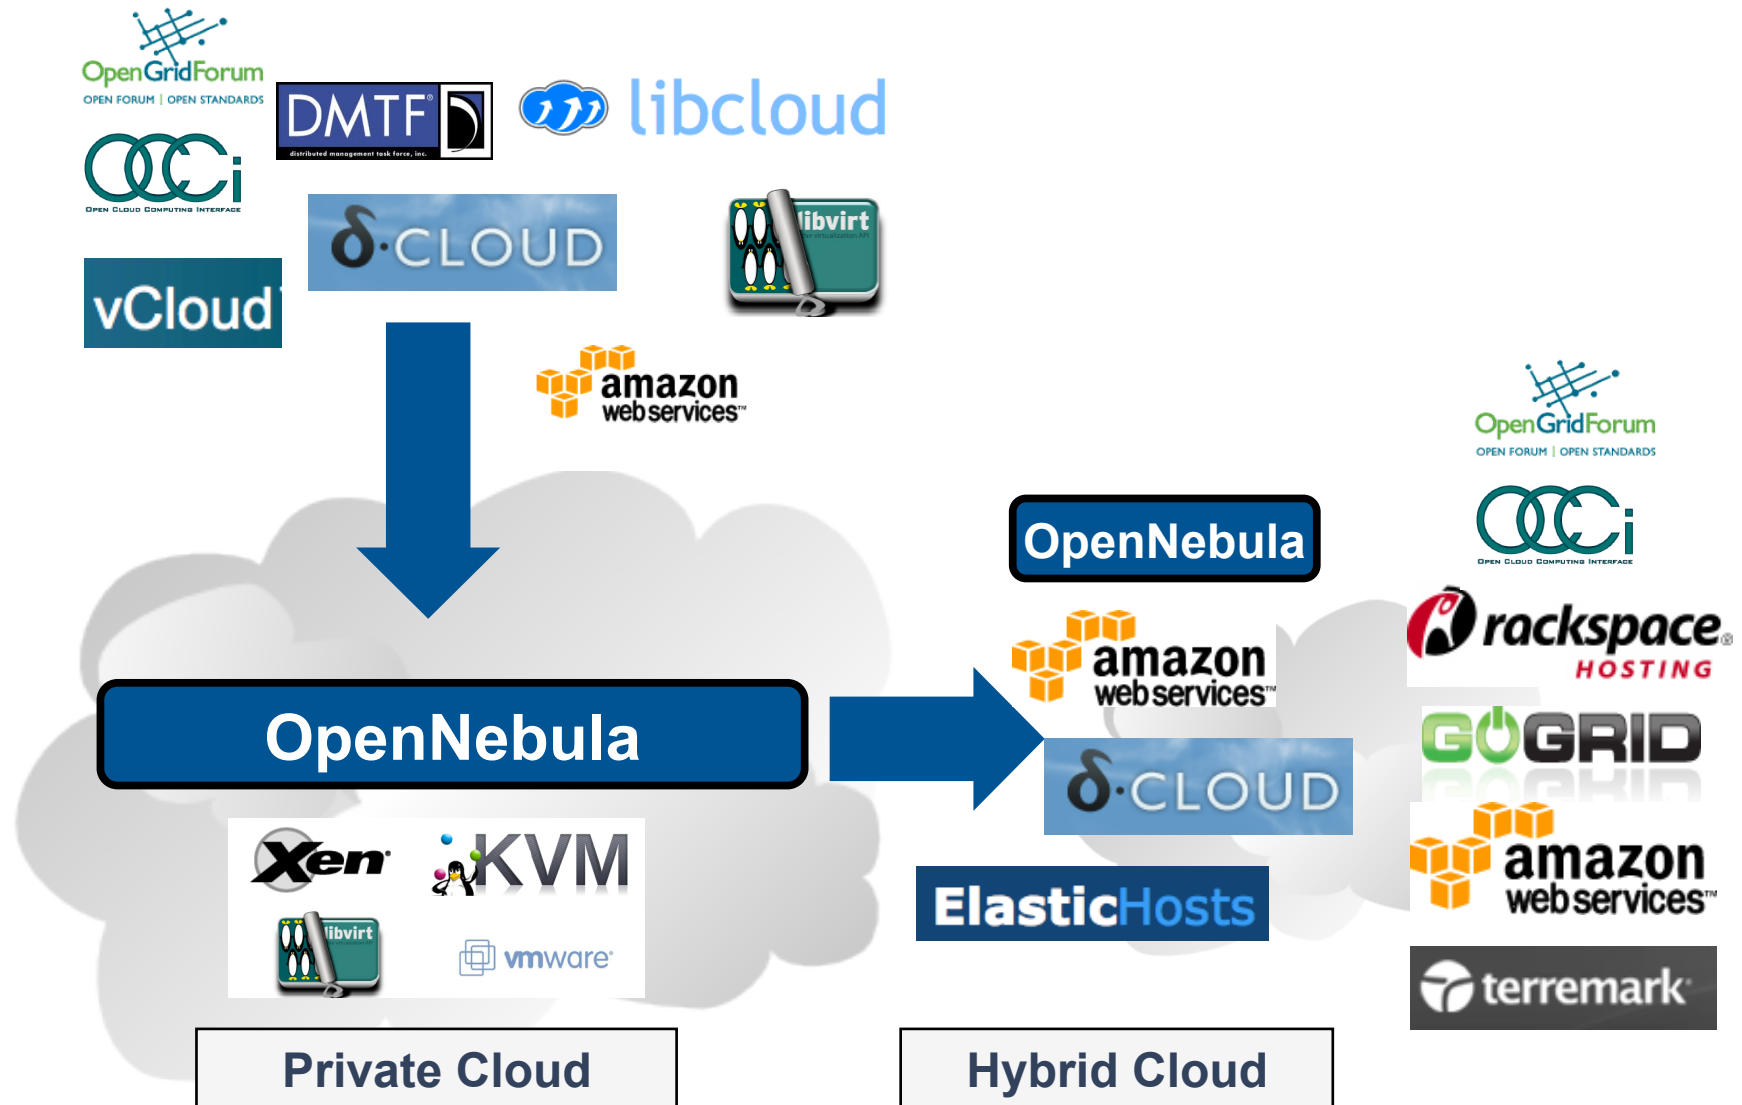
OpenGridForum
OPEN FORUM | OPEN STANDARDS

DMTF
distributed management task force, inc.

libcloud

OCCi
OPEN CLOUD COMPUTING INTERFACE

δ·CLOUD

libvirt

vCloud

amazon web services™

OpenGridForum
OPEN FORUM | OPEN STANDARDS

OpenNebula

OCCi
OPEN CLOUD COMPUTING INTERFACE

rackspace HOSTING

amazon web services™

GOGRID

δ·CLOUD

amazon web services™

ElasticHosts

terremark

OpenNebula

Xen

KVM

libvirt

vmware

Private Cloud

Hybrid Cloud